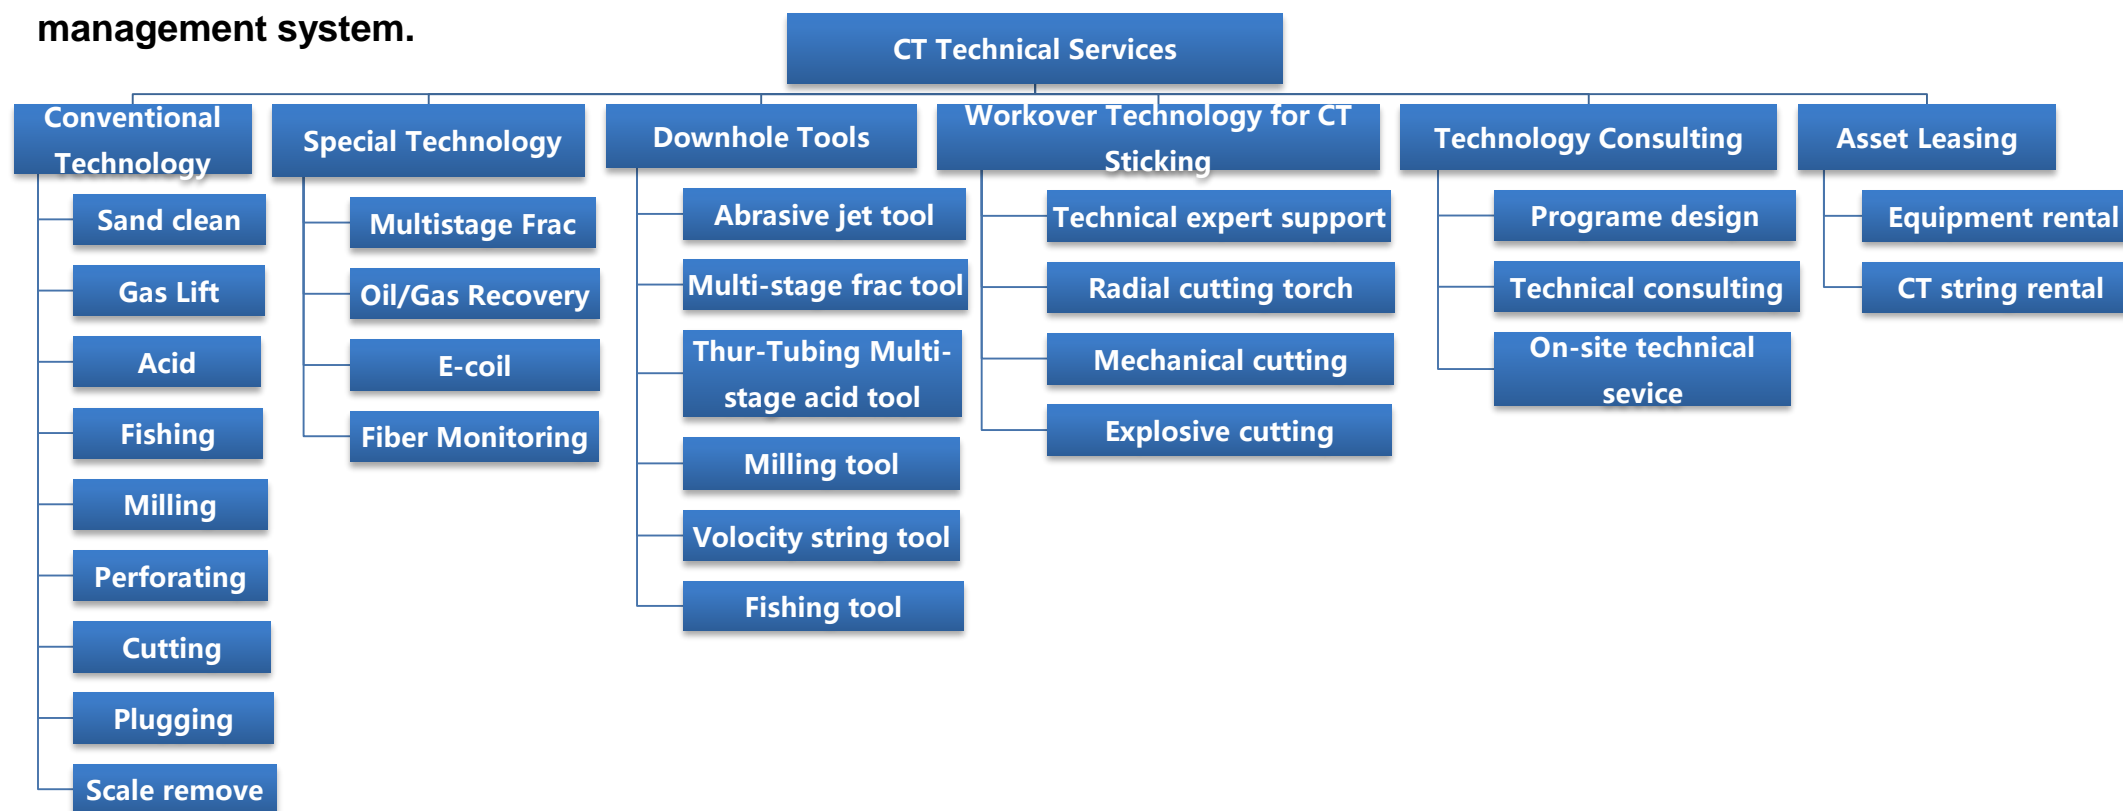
management system.

CT Technical Services

Conventional Technology
Sand clean
Gas Lift
Acid
Fishing
Milling
Perforating
Cutting
Plugging
Scale remove

Special Technology
Multistage Frac
Oil/Gas Recovery
E-coil
Fiber Monitoring

Downhole Tools
Abrasive jet tool
Multi-stage frac tool
Thur-Tubing Multi-stage acid tool
Milling tool
Volocity string tool
Fishing tool

Workover Technology for CT Sticking
Technical expert support
Radial cutting torch
Mechanical cutting
Explosive cutting

Technology Consulting
Programe design
Technical consulting
On-site technical sevice

Asset Leasing
Equipment rental
CT string rental